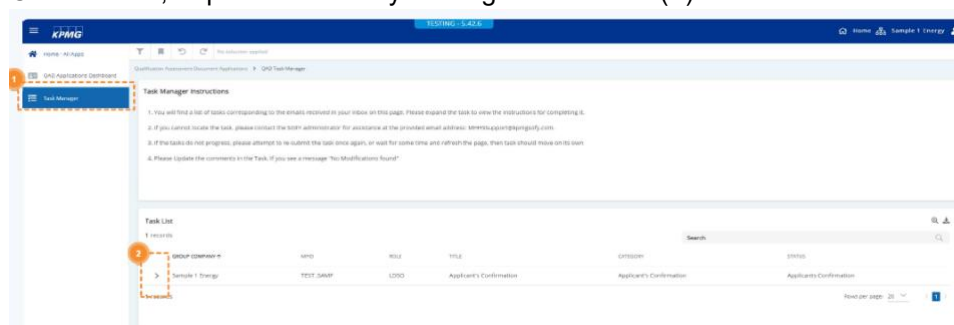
KPMG

TESTING - 5.42.6

Home Sample 1 Energy

Home - All Apps

QA2 Applications Dashboard

1

Task Manager

No selection applied

Qualification Assessment Document Applications > QA2 Task Manager

Task Manager Instructions

1. You will find a list of tasks corresponding to the emails received in your inbox on this page. Please expand the task to view the instructions for completing it.

2. If you cannot locate the task, please contact the BSRI administrator for assistance at the provided email address: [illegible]

3. If the tasks do not progress, please attempt to re-submit the task once again, or wait for some time and refresh the page, then task should move on its own

4. Please Update the comments in the Task. If you see a message "No Modifications Found"

Task List

1 records

Search

2

| | GROUP COMPANY | MPID | ROLE | TITLE | CATEGORY | STATUS |
|---|---|---|---|---|---|---|
| > | Sample 1 Energy | TEST_SAMP | L050 | Applicant's Confirmation | Applicant's Confirmation | Applicants Confirmation |

1 records

Rows per page 20

1